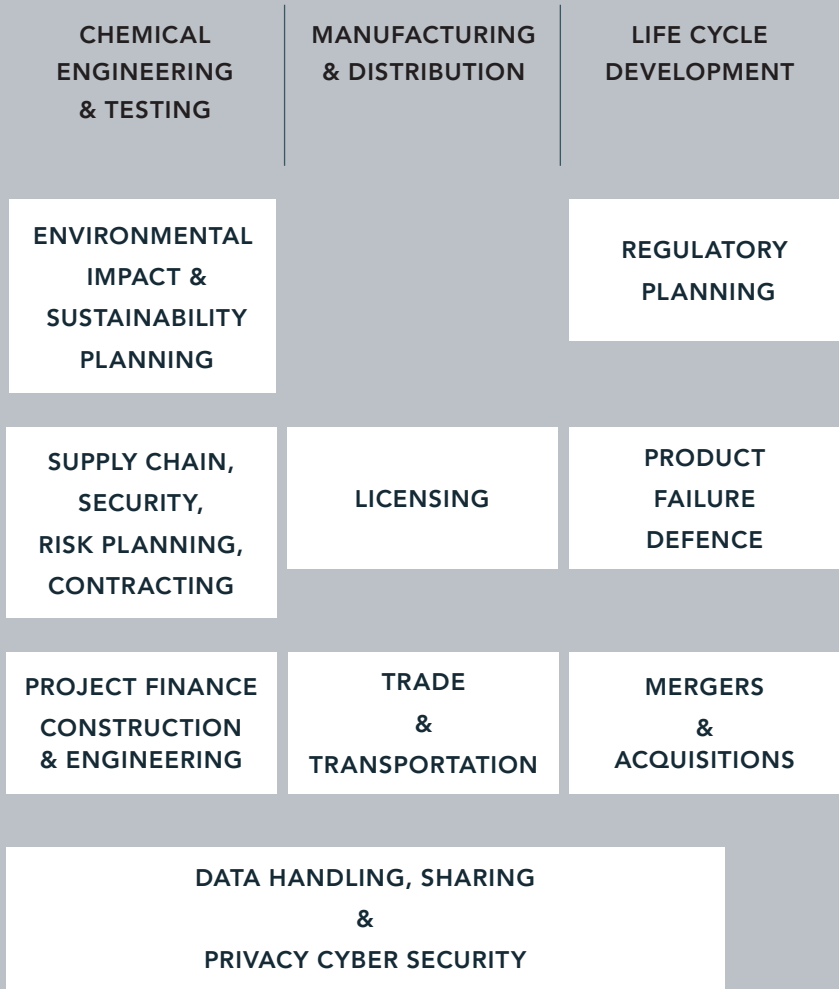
CHEMICAL ENGINEERING & TESTING

MANUFACTURING & DISTRIBUTION

LIFE CYCLE DEVELOPMENT

ENVIRONMENTAL IMPACT & SUSTAINABILITY PLANNING

REGULATORY PLANNING

SUPPLY CHAIN, SECURITY, RISK PLANNING, CONTRACTING

LICENSING

PRODUCT FAILURE DEFENCE

PROJECT FINANCE CONSTRUCTION & ENGINEERING

TRADE & TRANSPORTATION

MERGERS & ACQUISITIONS

DATA HANDLING, SHARING & PRIVACY CYBER SECURITY